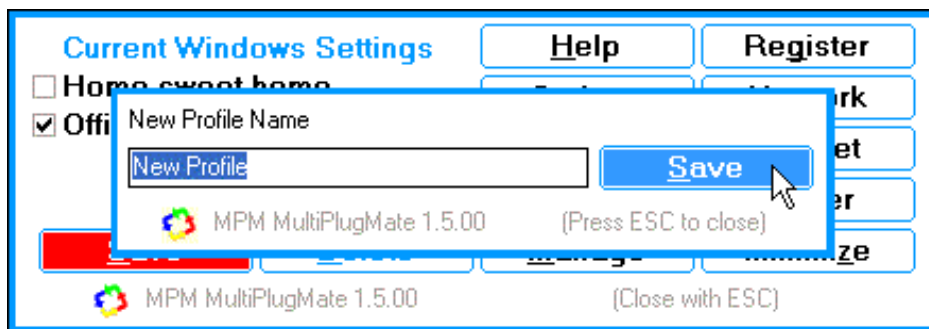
Current Windows Settings

Help

Register

Home sweet home

Offi

ork

et

er

ize

New Profile Name

New Profile

Save

MPM MultiPlugMate 1.5.00

(Press ESC to close)

Manage

MPM MultiPlugMate 1.5.00

(Close with ESC)